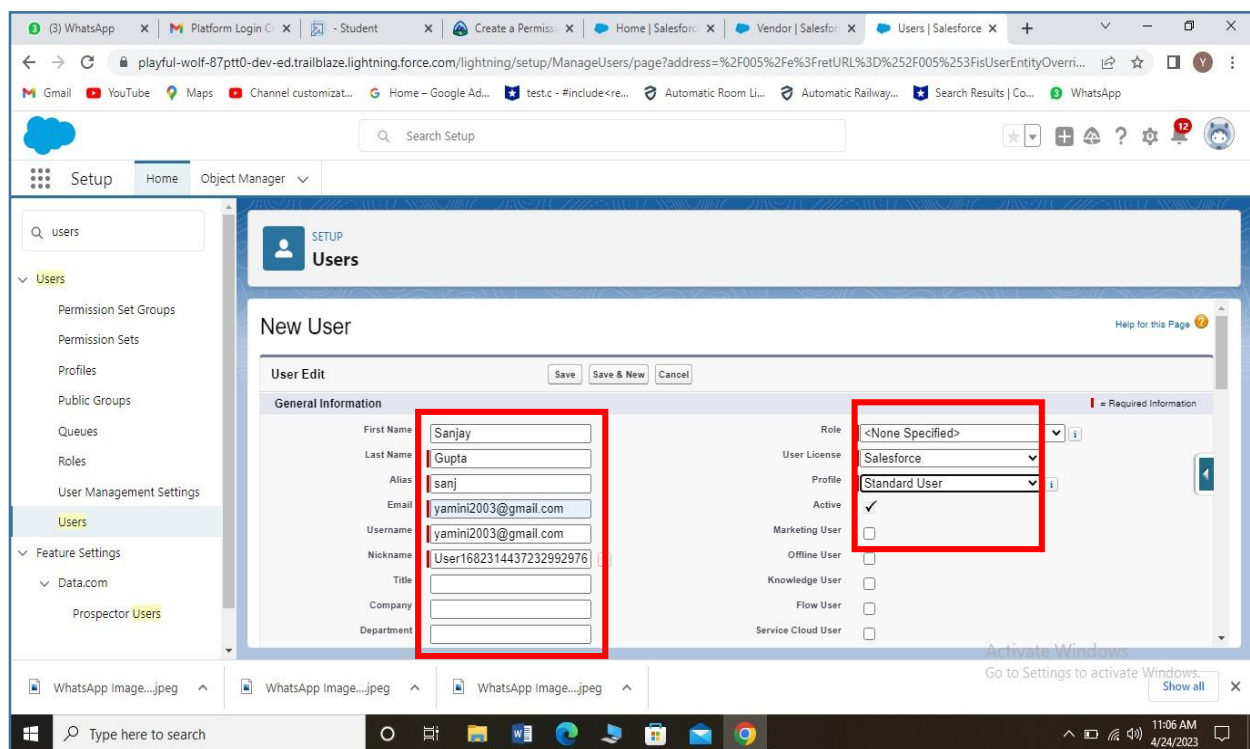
(3) WhatsApp | Platform Login C | - Student | Create a Permissi | Home | Salesforc | Vendor | Salesfor | Users | Salesforce

playful-wolf-87ptt0-dev-ed.trailblaze.lightning.force.com/lightning/setup/ManageUsers/page?address=%2F005%2Fe%3FretURL%3D%252F005%253FisUserEntityOverri...

Gmail | YouTube | Maps | Channel customizat... | Home – Google Ad... | test.c - #include<re... | Automatic Room Li... | Automatic Railway... | Search Results | Co... | WhatsApp

Search Setup

12

Setup | Home | Object Manager

users

Users
Permission Set Groups
Permission Sets
Profiles
Public Groups
Queues
Roles
User Management Settings
Users
Feature Settings
Data.com
Prospector Users

SETUP
Users

New User

Help for this Page

User Edit | Save | Save & New | Cancel

General Information | = Required Information

| | | | |
|---|---|---|---|
| First Name | Sanjay | Role | <None Specified> |
| Last Name | Gupta | User License | Salesforce |
| Alias | sanj | Profile | Standard User |
| Email | yamini2003@gmail.com | Active | ✓ |
| Username | yamini2003@gmail.com | Marketing User | |
| Nickname | User1682314437232992976 | Offline User | |
| Title | | Knowledge User | |
| Company | | Flow User | |
| Department | | Service Cloud User | |

Activate Windows
Go to Settings to activate Windows.

WhatsApp Image....jpeg | WhatsApp Image....jpeg | WhatsApp Image....jpeg | Show all

Type here to search

11:06 AM
4/24/2023